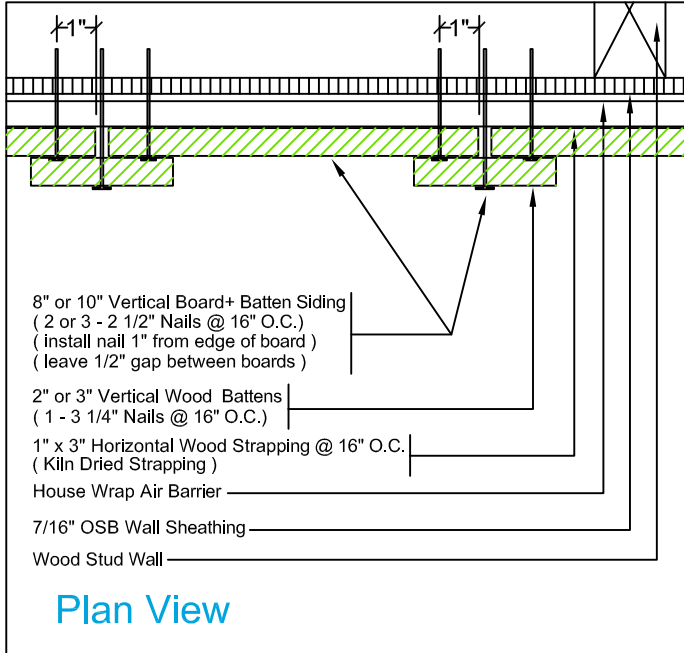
1"

1"

8" or 10" Vertical Board+ Batten Siding
( 2 or 3 - 2 1/2" Nails @ 16" O.C.)
( install nail 1" from edge of board )
( leave 1/2" gap between boards )

2" or 3" Vertical Wood Battens
( 1 - 3 1/4" Nails @ 16" O.C.)

1" x 3" Horizontal Wood Strapping @ 16" O.C.
( Kiln Dried Strapping )

House Wrap Air Barrier

7/16" OSB Wall Sheathing

Wood Stud Wall

Plan View